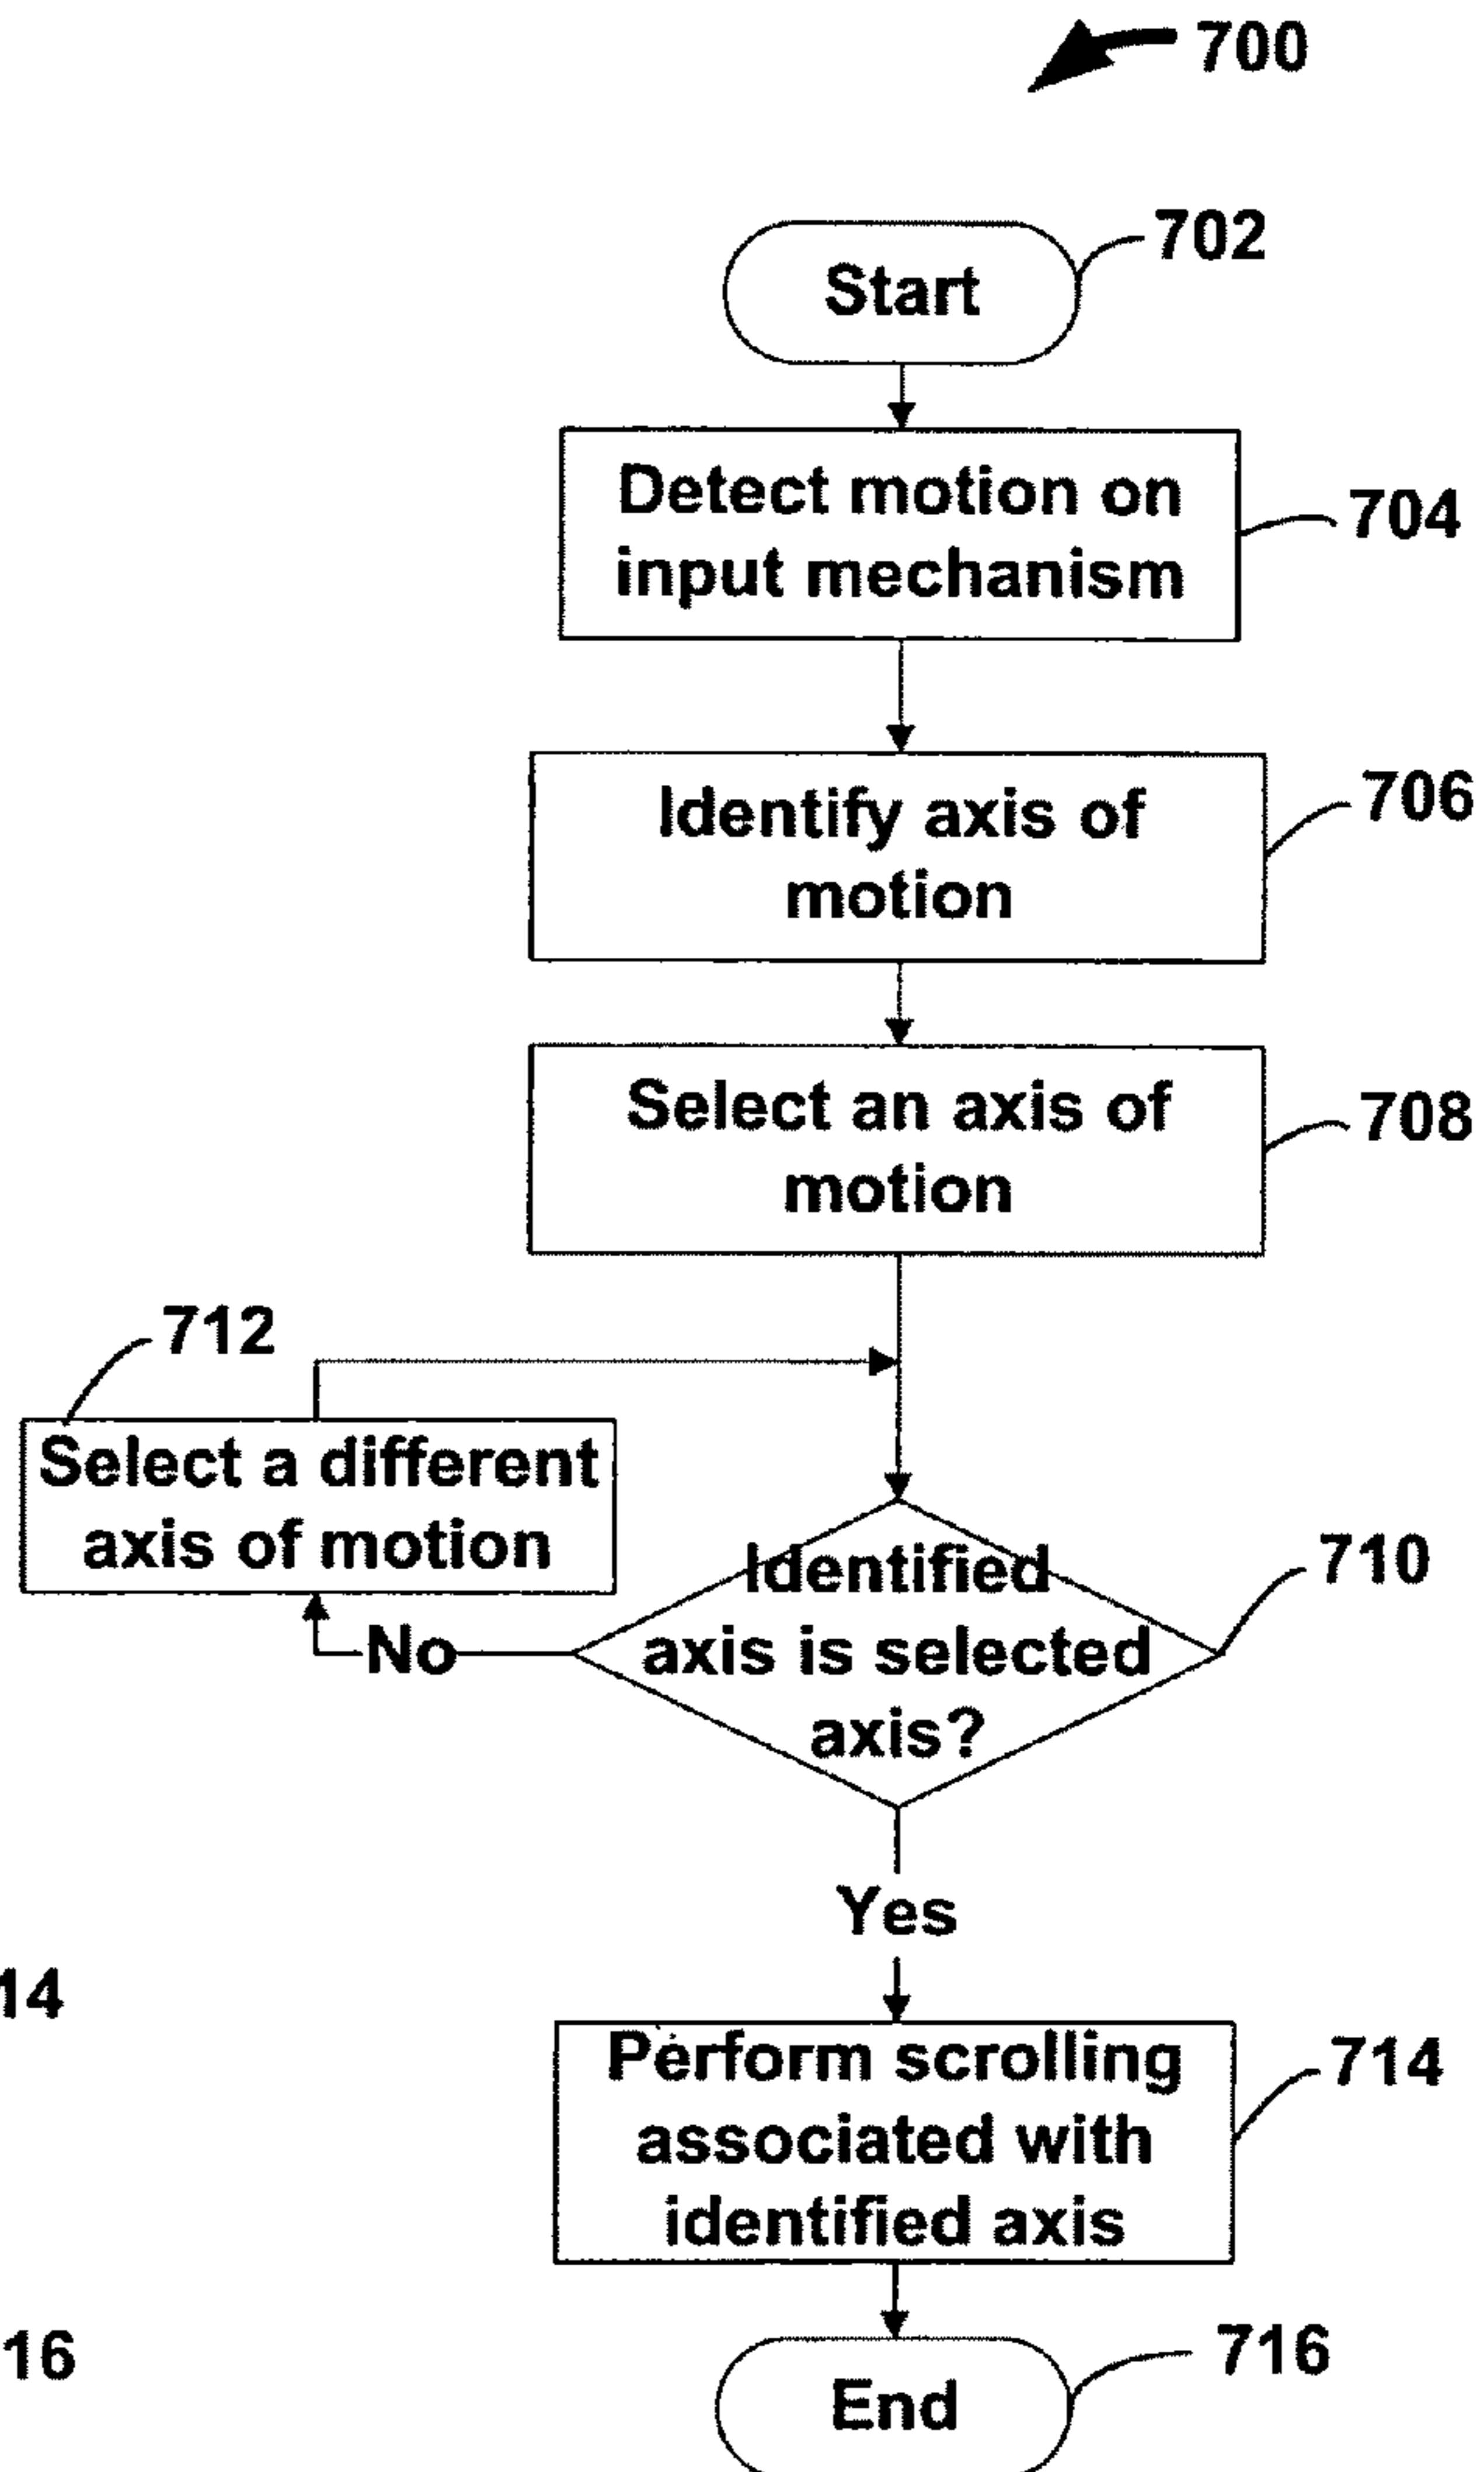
700

702
Start

Detect motion on input mechanism
704

Identify axis of motion
706

Select an axis of motion
708

712
Select a different axis of motion

Identified axis is selected axis?
710

No

Yes

14

Perform scrolling associated with identified axis
714

16

716
End